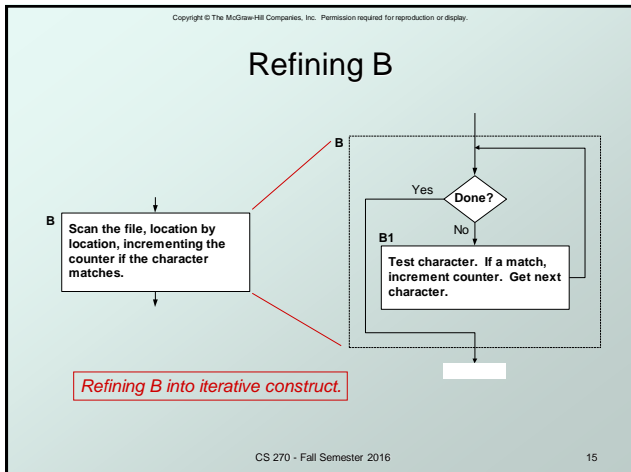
Copyright © The McGraw-Hill Companies, Inc. Permission required for reproduction or display.

Refining B

B

Scan the file, location by location, incrementing the counter if the character matches.

B

Yes

Done?

No

B1

Test character. If a match, increment counter. Get next character.

Refining B into iterative construct.

CS 270 - Fall Semester 2016

15